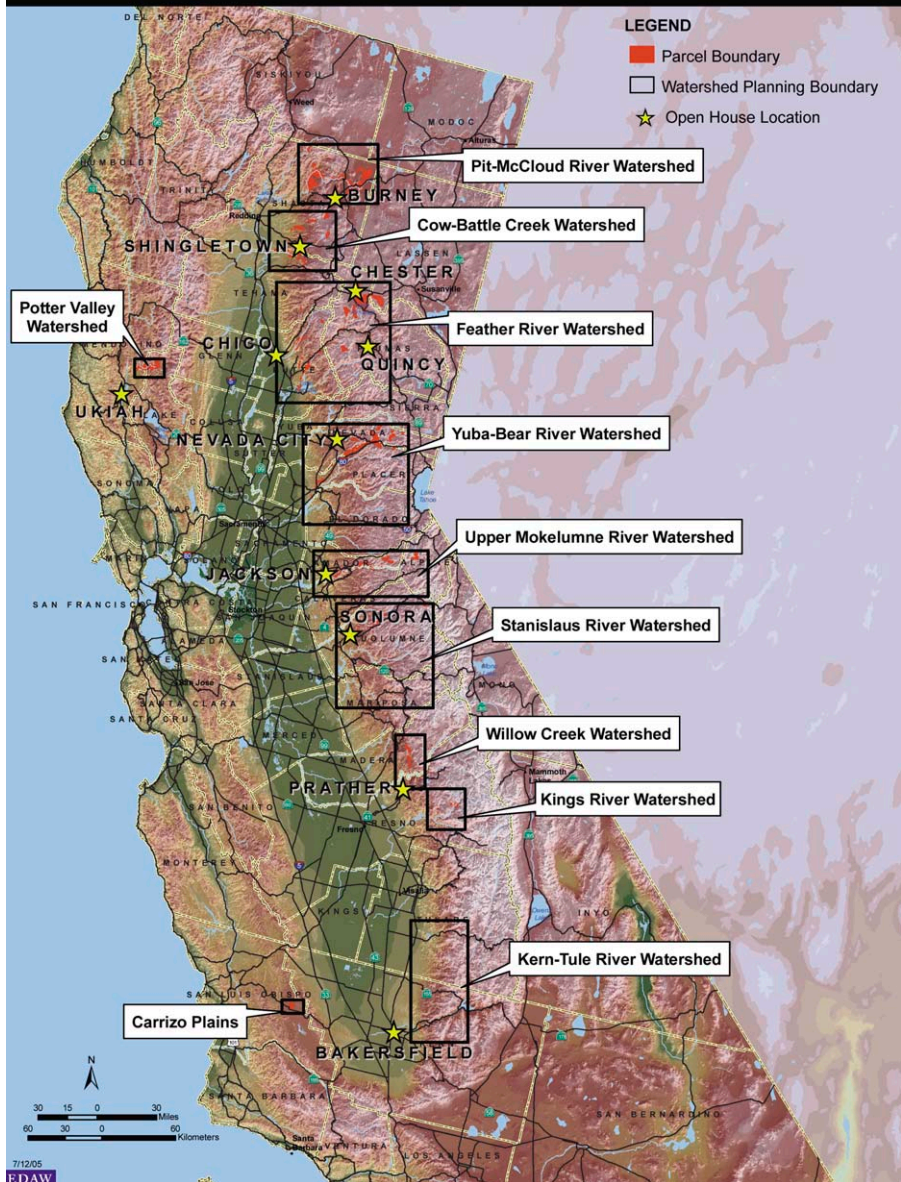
LEGEND
Parcel Boundary
Watershed Planning Boundary
Open House Location

DEL NORTE
SISKIYOU
MODOC
HUMBOLDT
TRINITY
SHASTA
LASSEN
TEHAMA
PLUMAS
GLENN
BUTTE
SIERRA
MENDOCINO
LAKE
COLUSA
SUTTER
YUBA
NEVADA
PLACER
EL DORADO
SONOMA
NAPA
YOLO
SACRAMENTO
AMADOR
ALPINE
SAN FRANCISCO
SAN JOAQUIN
CALAVERAS
TUOLUMNE
MONO
ALAMEDA
SAN MATEO
SANTA CLARA
STANISLAUS
MARIPOSA
SANTA CRUZ
MERCED
MADERA
SAN BENITO
FRESNO
MONTEREY
KINGS
TULARE
INYO
SAN LUIS OBISPO
KERN
SANTA BARBARA
VENTURA
LOS ANGELES
SAN BERNARDINO

Weed
Alturas
Redding
Susanville
Sacramento
Stockton
San Jose
Fresno
Visalia
Mammoth Lakes
Lake Tahoe
Santa Barbara

Pit-McCloud River Watershed
BURNEY
Cow-Battle Creek Watershed
SHINGLETOWN
CHESTER
Potter Valley Watershed
CHICO
Feather River Watershed
QUINCY
UKIAH
NEVADA CITY
Yuba-Bear River Watershed
Upper Mokelumne River Watershed
JACKSON
SONORA
Stanislaus River Watershed
Willow Creek Watershed
PRATHER
Kings River Watershed
Kern-Tule River Watershed
Carrizo Plains
BAKERSFIELD

N
30 15 0 30 Miles
60 30 0 60 Kilometers
7/12/05
EDAW